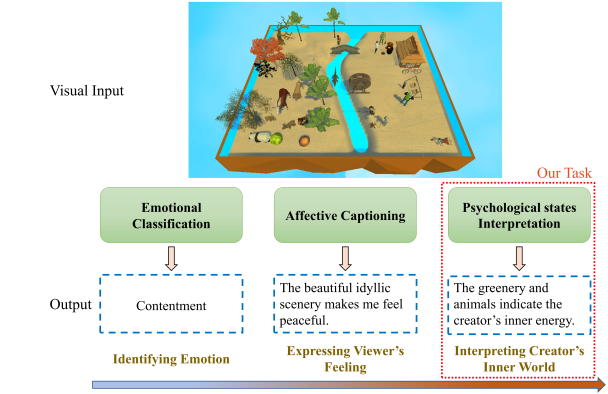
Visual Input

Our Task

Emotional Classification

Affective Captioning

Psychological states Interpretation

Output

Contentment

The beautiful idyllic scenery makes me feel peaceful.

The greenery and animals indicate the creator's inner energy.

Identifying Emotion

Expressing Viewer's Feeling

Interpreting Creator's Inner World